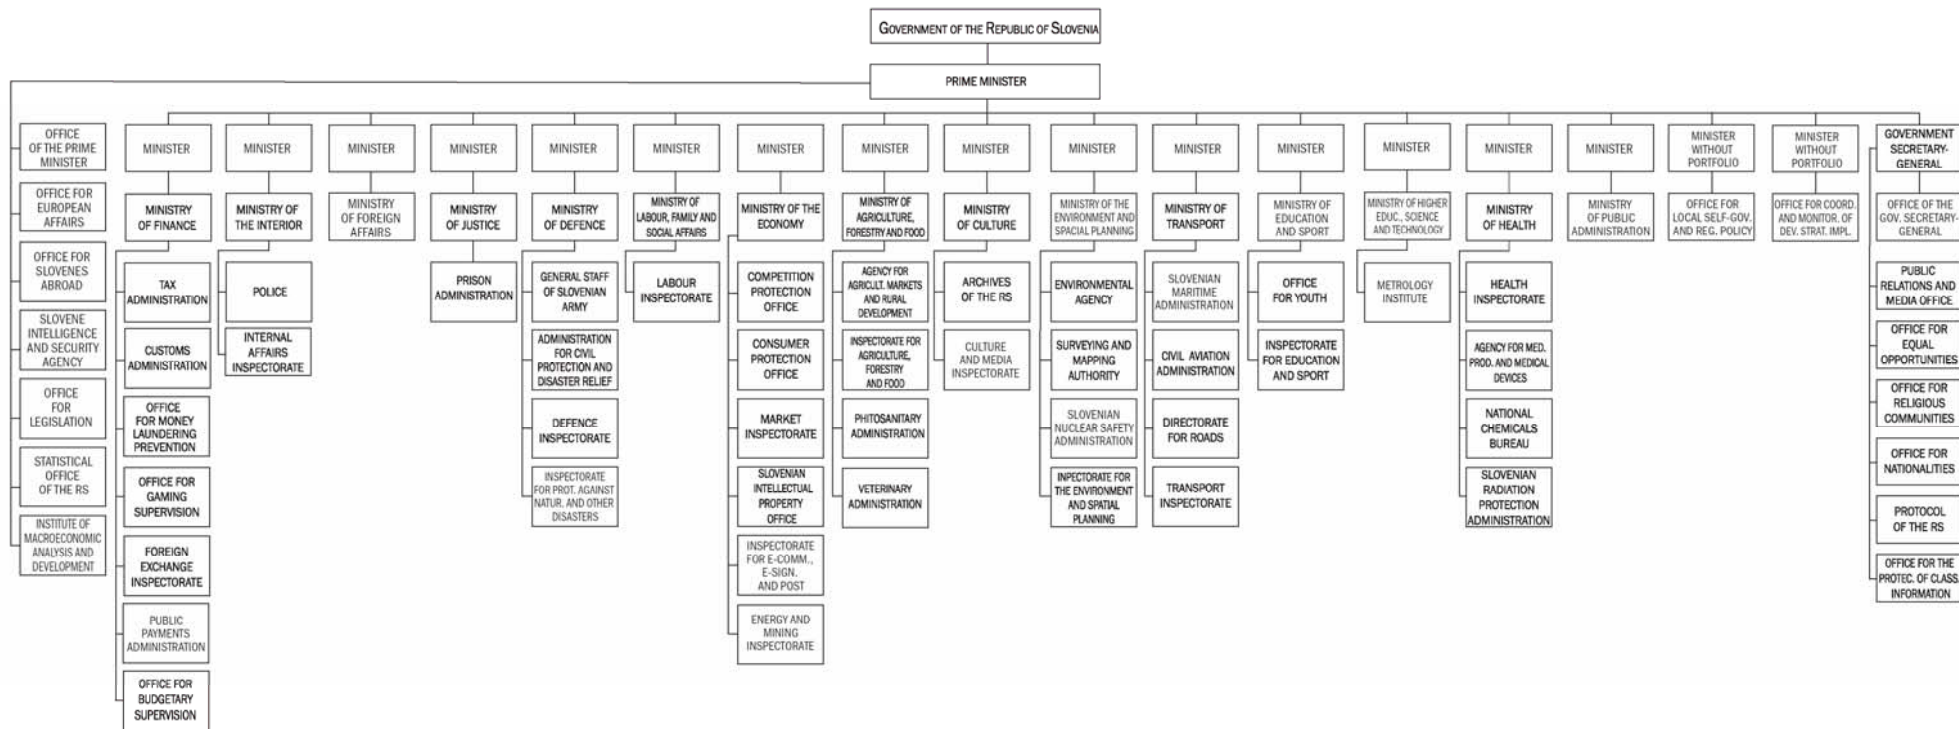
GOVERNMENT OF THE REPUBLIC OF SLOVENIA

PRIME MINISTER

OFFICE OF THE PRIME MINISTER
OFFICE FOR EUROPEAN AFFAIRS
OFFICE FOR SLOVENES ABROAD
SLOVENE INTELLIGENCE AND SECURITY AGENCY
OFFICE FOR LEGISLATION
STATISTICAL OFFICE OF THE RS
INSTITUTE OF MACROECONOMIC ANALYSIS AND DEVELOPMENT

MINISTER
MINISTRY OF FINANCE
TAX ADMINISTRATION
CUSTOMS ADMINISTRATION
OFFICE FOR MONEY LAUNDERING PREVENTION
OFFICE FOR GAMING SUPERVISION
FOREIGN EXCHANGE INSPECTORATE
PUBLIC PAYMENTS ADMINISTRATION
OFFICE FOR BUDGETARY SUPERVISION

MINISTER
MINISTRY OF THE INTERIOR
POLICE
INTERNAL AFFAIRS INSPECTORATE

MINISTER
MINISTRY OF FOREIGN AFFAIRS

MINISTER
MINISTRY OF JUSTICE
PRISON ADMINISTRATION

MINISTER
MINISTRY OF DEFENCE
GENERAL STAFF OF SLOVENIAN ARMY
ADMINISTRATION FOR CIVIL PROTECTION AND DISASTER RELIEF
DEFENCE INSPECTORATE
INSPECTORATE FOR PROT. AGAINST NATUR. AND OTHER DISASTERS

MINISTER
MINISTRY OF LABOUR, FAMILY AND SOCIAL AFFAIRS
LABOUR INSPECTORATE

MINISTER
MINISTRY OF THE ECONOMY
COMPETITION PROTECTION OFFICE
CONSUMER PROTECTION OFFICE
MARKET INSPECTORATE
SLOVENIAN INTELLECTUAL PROPERTY OFFICE
INSPECTORATE FOR E-COMM., E-SIGN. AND POST
ENERGY AND MINING INSPECTORATE

MINISTER
MINISTRY OF AGRICULTURE, FORESTRY AND FOOD
AGENCY FOR AGRICULT. MARKETS AND RURAL DEVELOPMENT
INSPECTORATE FOR AGRICULTURE, FORESTRY AND FOOD
PHITOSANITARY ADMINISTRATION
VETEERINARY ADMINISTRATION

MINISTER
MINISTRY OF CULTURE
ARCHIVES OF THE RS
CULTURE AND MEDIA INSPECTORATE

MINISTER
MINISTRY OF THE ENVIRONMENT AND SPACIAL PLANNING
ENVIRONMENTAL AGENCY
SURVEYING AND MAPPING AUTHORITY
SLOVENIAN NUCLEAR SAFETY ADMINISTRATION
INPECTORATE FOR THE ENVIRONMENT AND SPATIAL PLANNING

MINISTER
MINISTRY OF TRANSPORT
SLOVENIAN MARITIME ADMINISTRATION
CIVIL AVIATION ADMINISTRATION
DIRECTORATE FOR ROADS
TRANSPORT INSPECTORATE

MINISTER
MINISTRY OF EDUCATION AND SPORT
OFFICE FOR YOUTH
INSPECTORATE FOR EDUCATION AND SPORT

MINISTER
MINISTRY OF HIGHER EDUC., SCIENCE AND TECHNOLOGY
METROLOGY INSTITUTE

MINISTER
MINISTRY OF HEALTH
HEALTH INSPECTORATE
AGENCY FOR MED. PROD. AND MEDICAL DEVICES
NATIONAL CHEMICALS BUREAU
SLOVENIAN RADIATION PROTECTION ADMINISTRATION

MINISTER
MINISTRY OF PUBLIC ADMINISTRATION

MINISTER WITHOUT PORTFOLIO
OFFICE FOR LOCAL SELF-GOV. AND REG. POLICY

MINISTER WITHOUT PORTFOLIO
OFFICE FOR COORD. AND MONITOR. OF DEV. STRAT. IMPL.

GOVERNMENT SECRETARY-GENERAL
OFFICE OF THE GOV. SECRETARY-GENERAL
PUBLIC RELATIONS AND MEDIA OFFICE
OFFICE FOR EQUAL OPPORTUNITIES
OFFICE FOR RELIGIOUS COMMUNITIES
OFFICE FOR NATIONALITIES
PROTOCOL OF THE RS
OFFICE FOR THE PROTEC. OF CLASS. INFORMATION